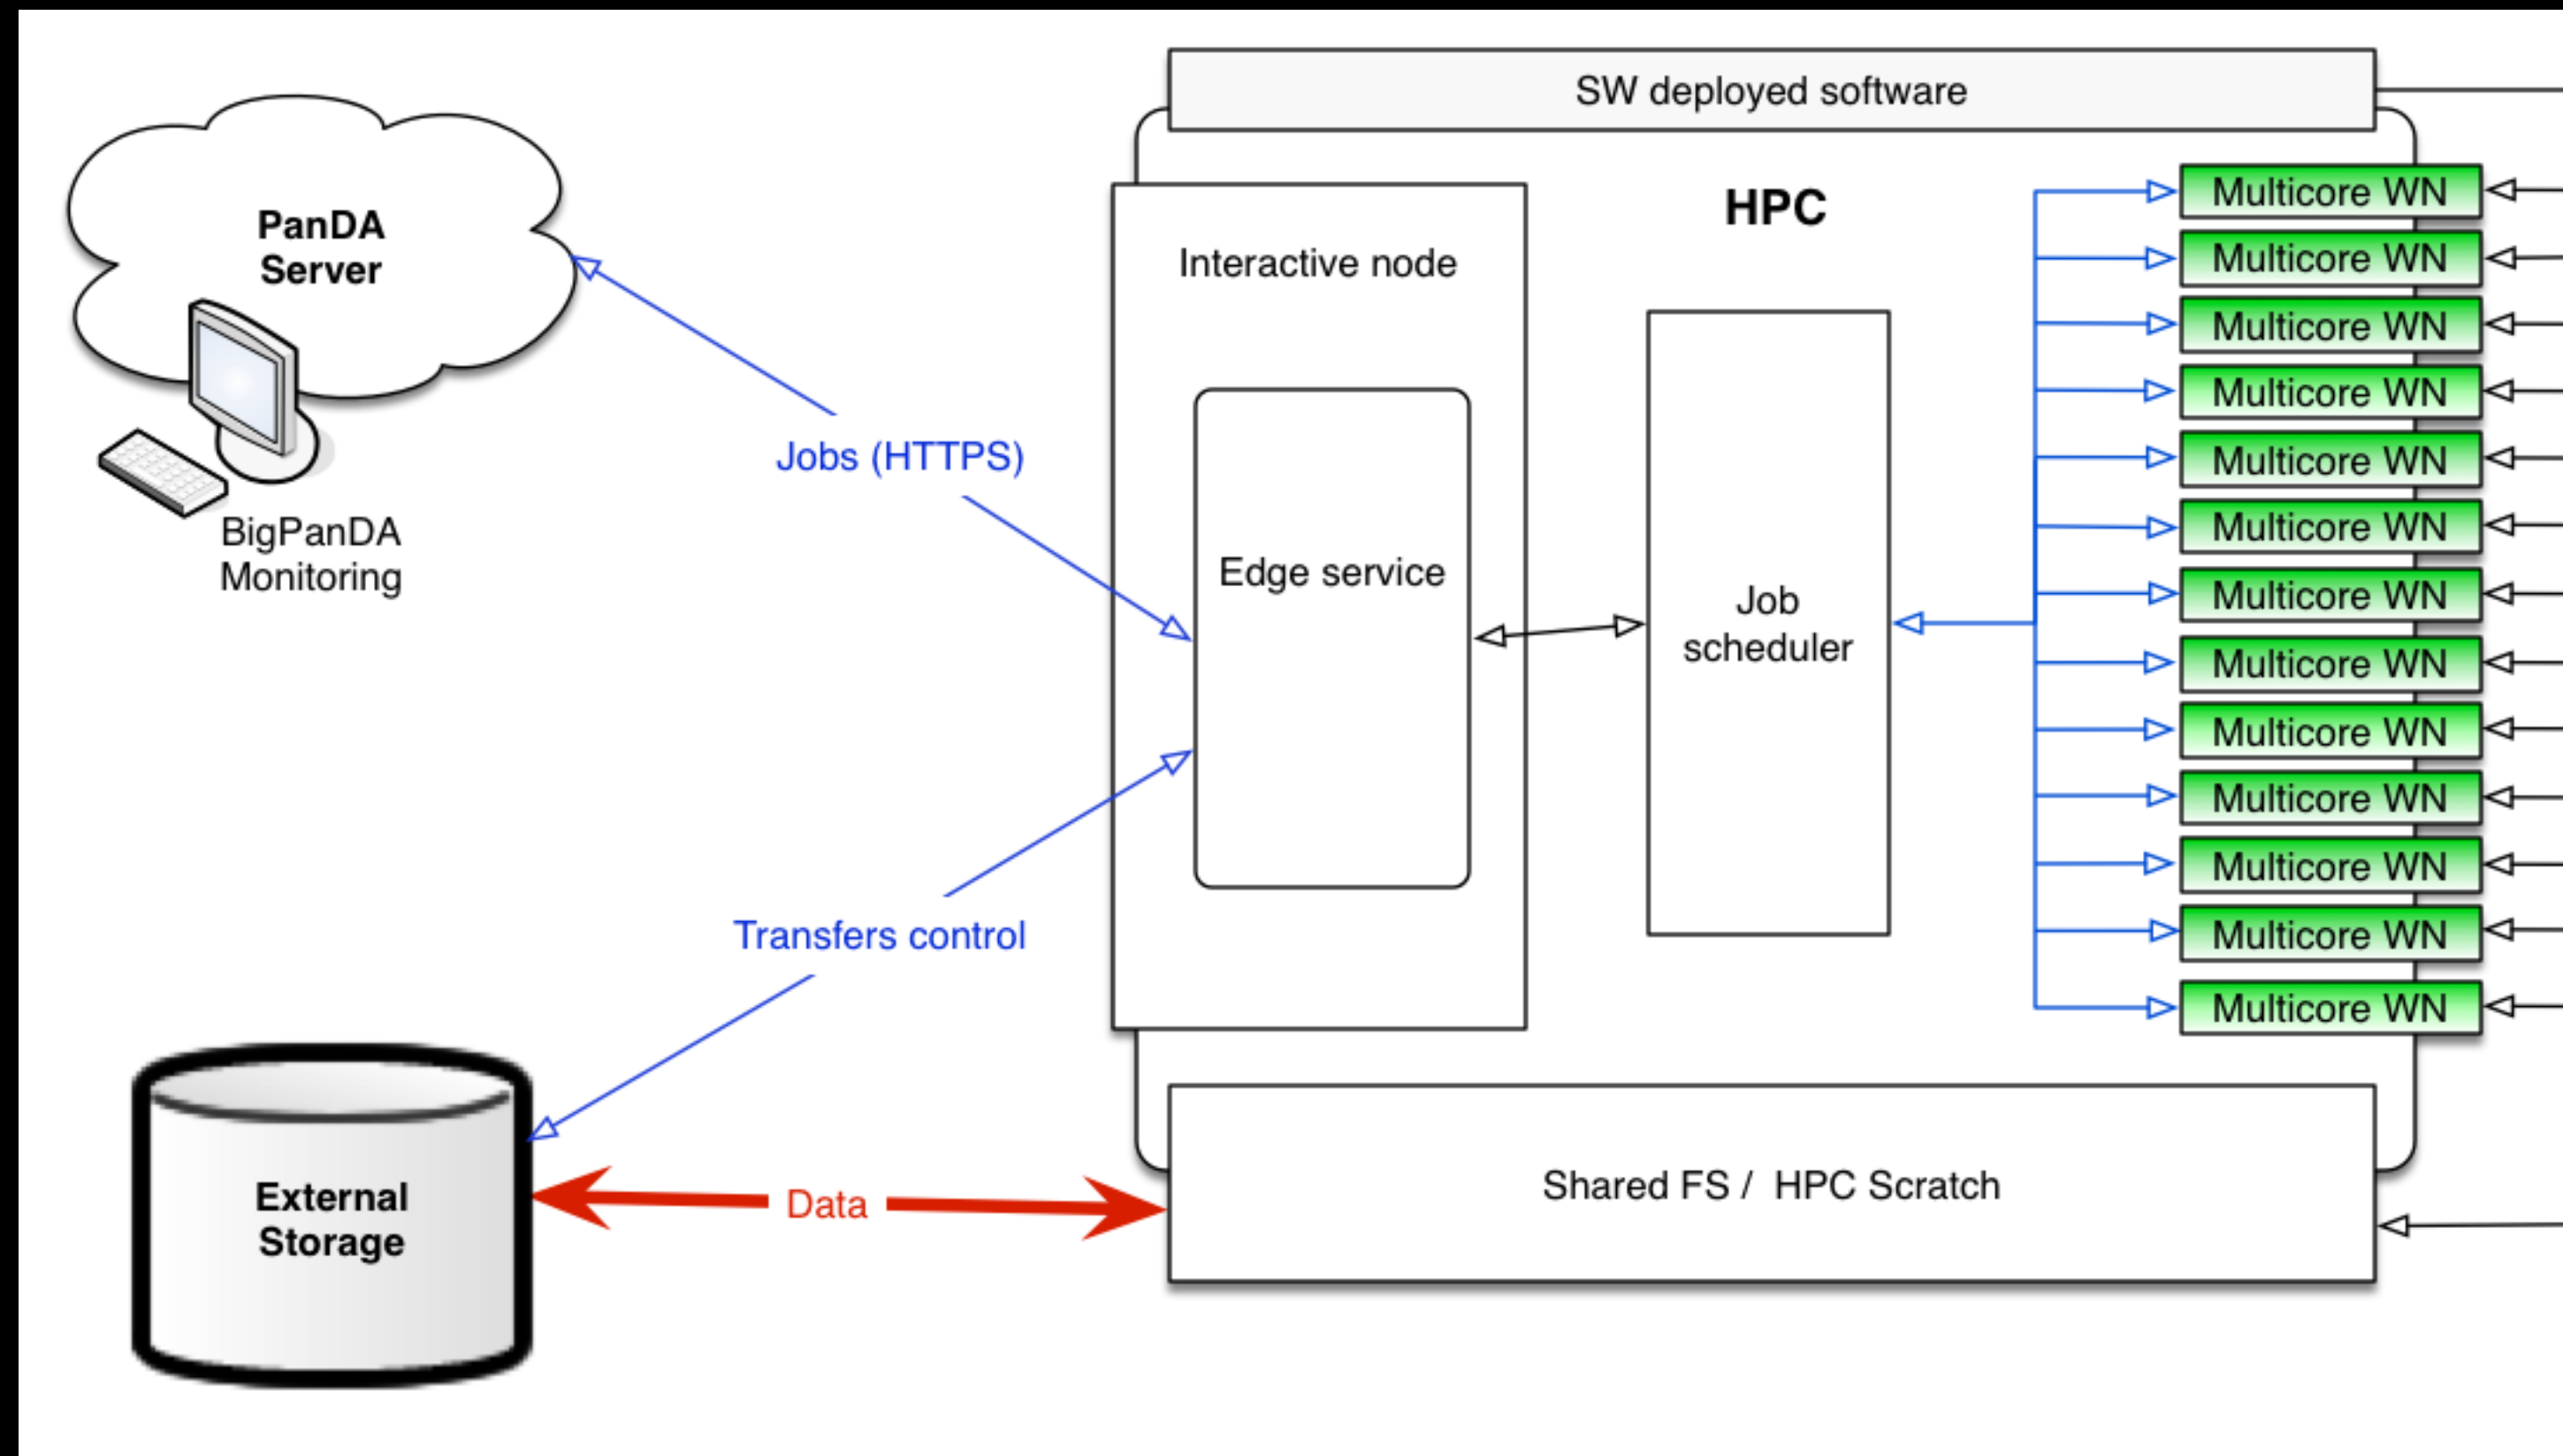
PanDA Server

BigPanDA Monitoring

Jobs (HTTPS)

Transfers control

External Storage

Data

SW deployed software

HPC

Interactive node

Edge service

Job scheduler

Multicore WN
Multicore WN
Multicore WN
Multicore WN
Multicore WN
Multicore WN
Multicore WN
Multicore WN
Multicore WN
Multicore WN
Multicore WN
Multicore WN
Multicore WN

Shared FS / HPC Scratch